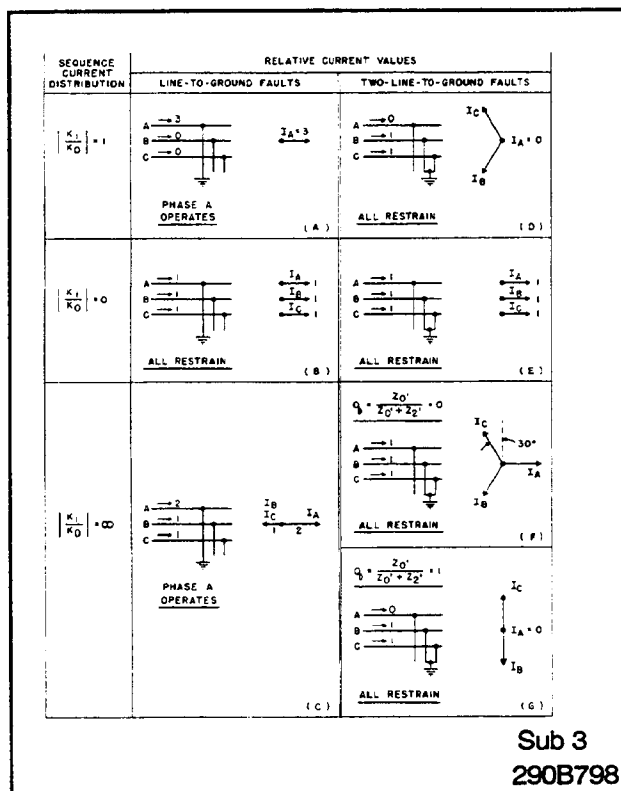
| SEQUENCE CURRENT DISTRIBUTION | RELATIVE CURRENT VALUES | |
|---|---|---|
| | LINE-TO-GROUND FAULTS | TWO-LINE-TO-GROUND FAULTS |
| $\left\|\frac{K_1}{K_0}\right\| = 1$ | A 3 B 0 C 0 $I_A = 3$ PHASE A OPERATES (A) | A 0 B 1 C 1 $I_C$ $I_A = 0$ $I_B$ ALL RESTRAIN (D) |
| $\left\|\frac{K_1}{K_0}\right\| = 0$ | A 1 B 1 C 1 $I_A$ 1 $I_B$ 1 $I_C$ 1 ALL RESTRAIN (B) | A 1 B 1 C 1 $I_A$ 1 $I_B$ 1 $I_C$ 1 ALL RESTRAIN (E) |
| $\left\|\frac{K_1}{K_0}\right\| = \infty$ | A 2 B 1 C 1 $I_B$ $I_C$ $I_A$ 1 2 PHASE A OPERATES (C) | $\phi = \frac{Z_0'}{Z_0' + Z_2'} = 0$ A 1 B 1 C 1 $I_C$ 30° $I_A$ $I_B$ ALL RESTRAIN (F) |
| | | $\phi = \frac{Z_0'}{Z_0' + Z_2'} = 1$ A 0 B 1 C 1 $I_C$ $I_A = 0$ $I_B$ ALL RESTRAIN (G) |

Sub 3
290B798